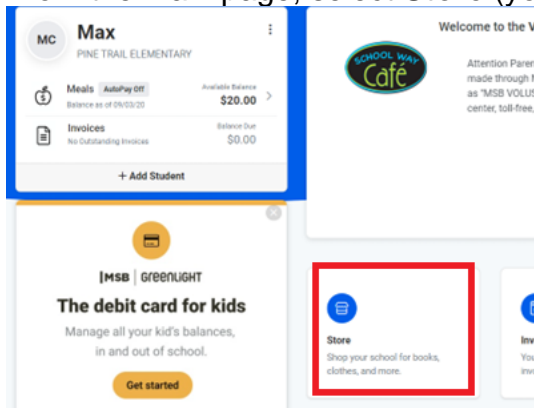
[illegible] page, select Store (yo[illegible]

MC Max
PINE TRAIL ELEMENTARY

Meals AutoPay Off
Balance as of 09/03/20
Available Balance
$20.00

Invoices
No Outstanding Invoices
Balance Due
$0.00

+ Add Student

|MSB | GreenLight
The debit card for kids
Manage all your kid's balances, in and out of school.
Get started

Welcome to the V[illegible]

SCHOOL WAY Café

Attention Paren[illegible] made through M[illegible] as "MSB VOLUS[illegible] center, toll-free,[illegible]

Store
Shop your school for books, clothes, and more.

Inv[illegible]
You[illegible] inv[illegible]